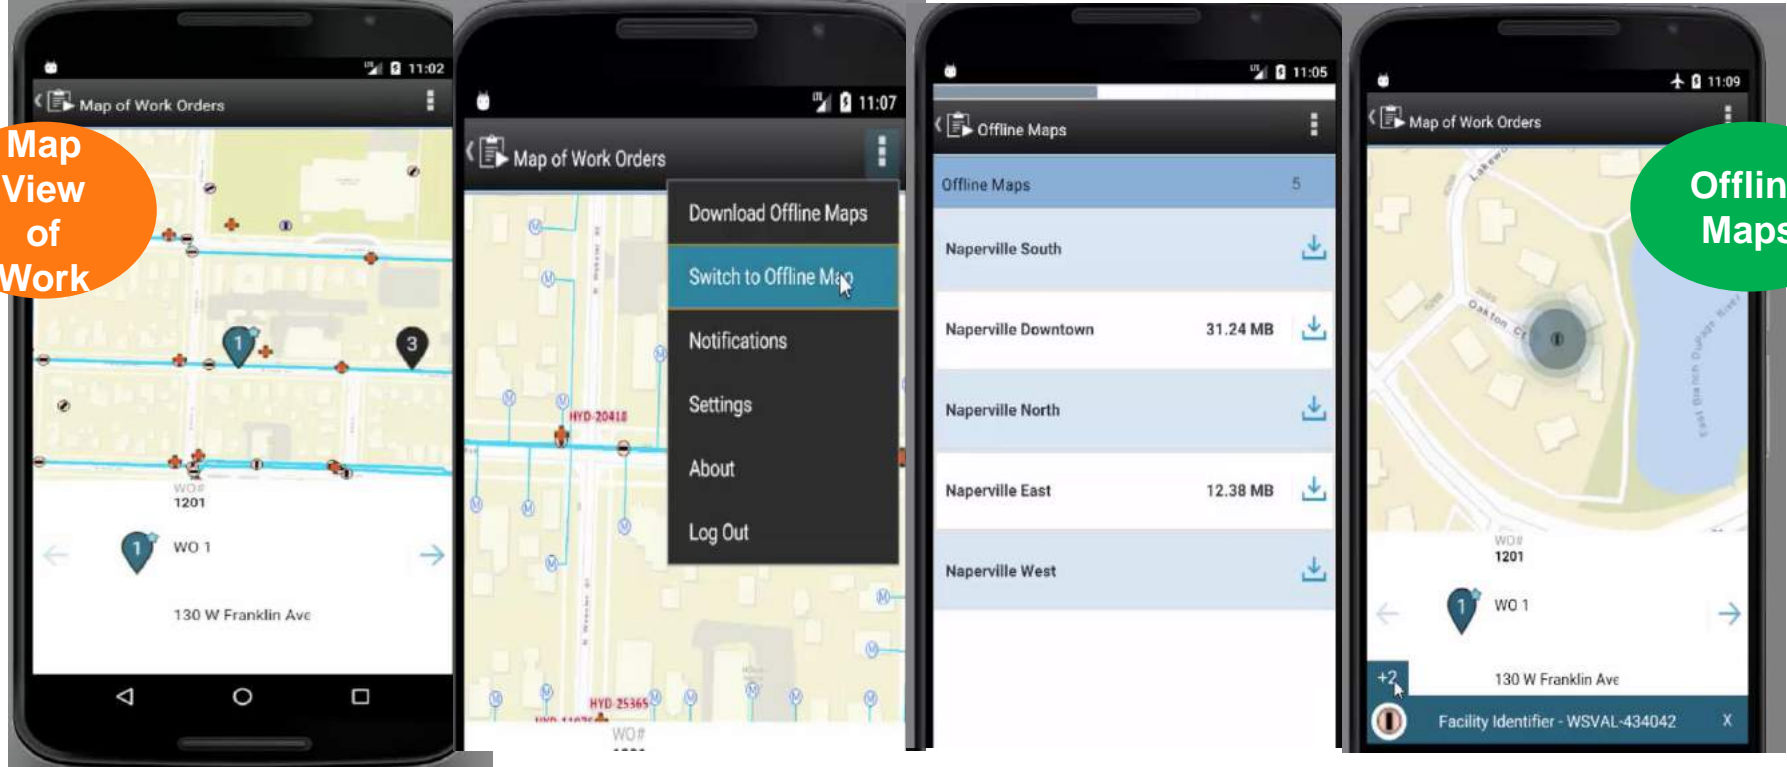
11:02
Map of Work Orders
Map View of Work
1
3
WO#
1201
1
WO 1
130 W Franklin Ave

11:07
Map of Work Orders
Download Offline Maps
Switch to Offline Map
Notifications
Settings
About
Log Out
HYD-20418
HYD-25365
WO#

11:05
Offline Maps
Offline Maps 5
Naperville South
Naperville Downtown 31.24 MB
Naperville North
Naperville East 12.38 MB
Naperville West

11:09
Map of Work Orders
Offlin Maps
Oakton Ct
WO#
1201
1
WO 1
+2
130 W Franklin Ave
Facility Identifier - WSVAL-434042
X